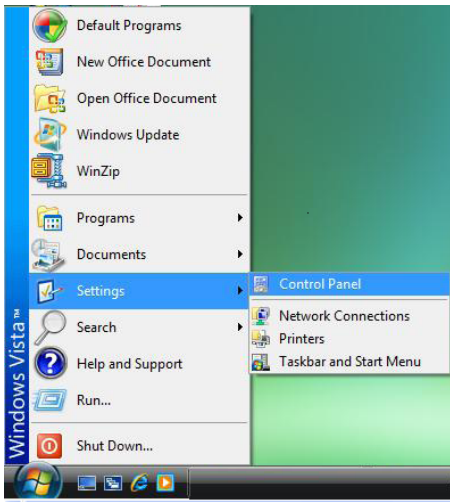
Default Programs
New Office Document
Open Office Document
Windows Update
WinZip
Programs
Documents
Settings
Search
Help and Support
Run...
Shut Down...

Control Panel
Network Connections
Printers
Taskbar and Start Menu

Windows Vista™